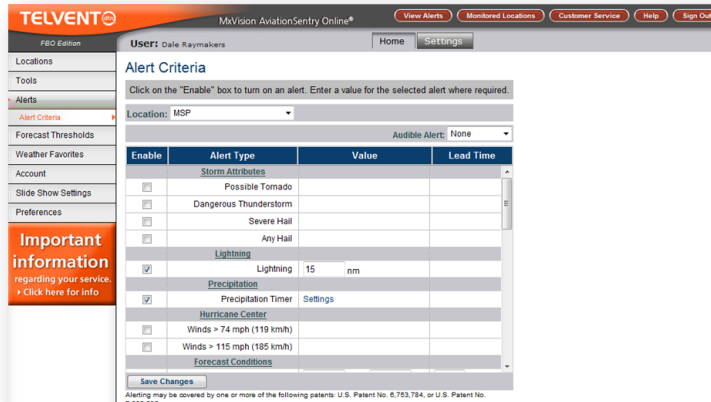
TELVENT DTN

MxVision AviationSentry Online®

View Alerts
Monitored Locations
Customer Service
Help
Sign Out

FBO Edition

User: Dale Raymakers

Home
Settings

Locations
Tools
Alerts
Alert Criteria
Forecast Thresholds
Weather Favorites
Account
Slide Show Settings
Preferences

Important information
regarding your service.
› Click here for info

Alert Criteria

Click on the "Enable" box to turn on an alert. Enter a value for the selected alert where required.

Location: MSP

Audible Alert: None

| Enable | Alert Type | Value | Lead Time |
|---|---|---|---|
| | Storm Attributes | | |
| ☐ | Possible Tornado | | |
| ☐ | Dangerous Thunderstorm | | |
| ☐ | Severe Hail | | |
| ☐ | Any Hail | | |
| | Lightning | | |
| ☑ | Lightning | 15 nm | |
| | Precipitation | | |
| ☑ | Precipitation Timer | Settings | |
| | Hurricane Center | | |
| ☐ | Winds > 74 mph (119 km/h) | | |
| ☐ | Winds > 115 mph (185 km/h) | | |
| | Forecast Conditions | | |

Save Changes

Alerting may be covered by one or more of the following patents: U.S. Patent No. 6,753,784, or U.S. Patent No.
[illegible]